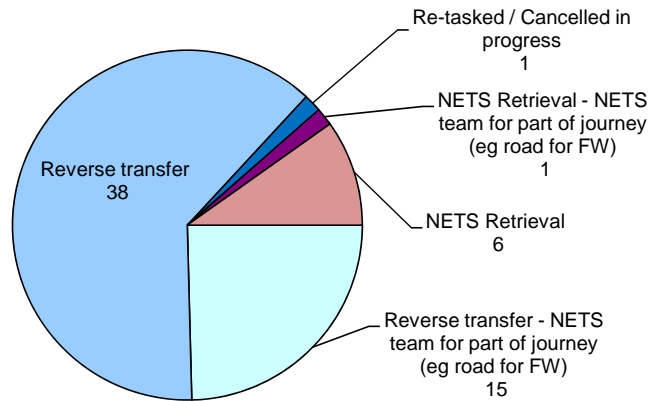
Re-tasked / Cancelled in progress
1

NETS Retrieval - NETS team for part of journey (eg road for FW)
1

Reverse transfer
38

NETS Retrieval
6

Reverse transfer - NETS team for part of journey (eg road for FW)
15